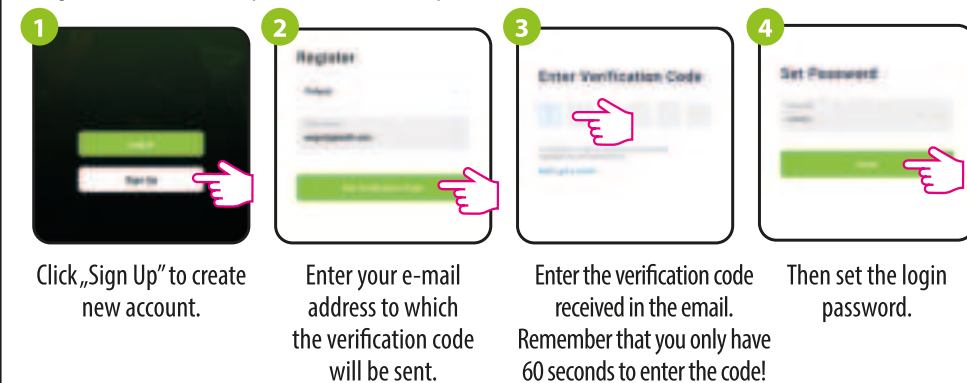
1

Log In

Sign Up

Click „Sign Up" to create new account.

2

Register

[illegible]

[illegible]

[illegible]

Enter your e-mail address to which the verification code will be sent.

3

Enter Verification Code

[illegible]

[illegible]

Enter the verification code received in the email. Remember that you only have 60 seconds to enter the code!

4

Set Password

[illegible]

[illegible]

Then set the login password.